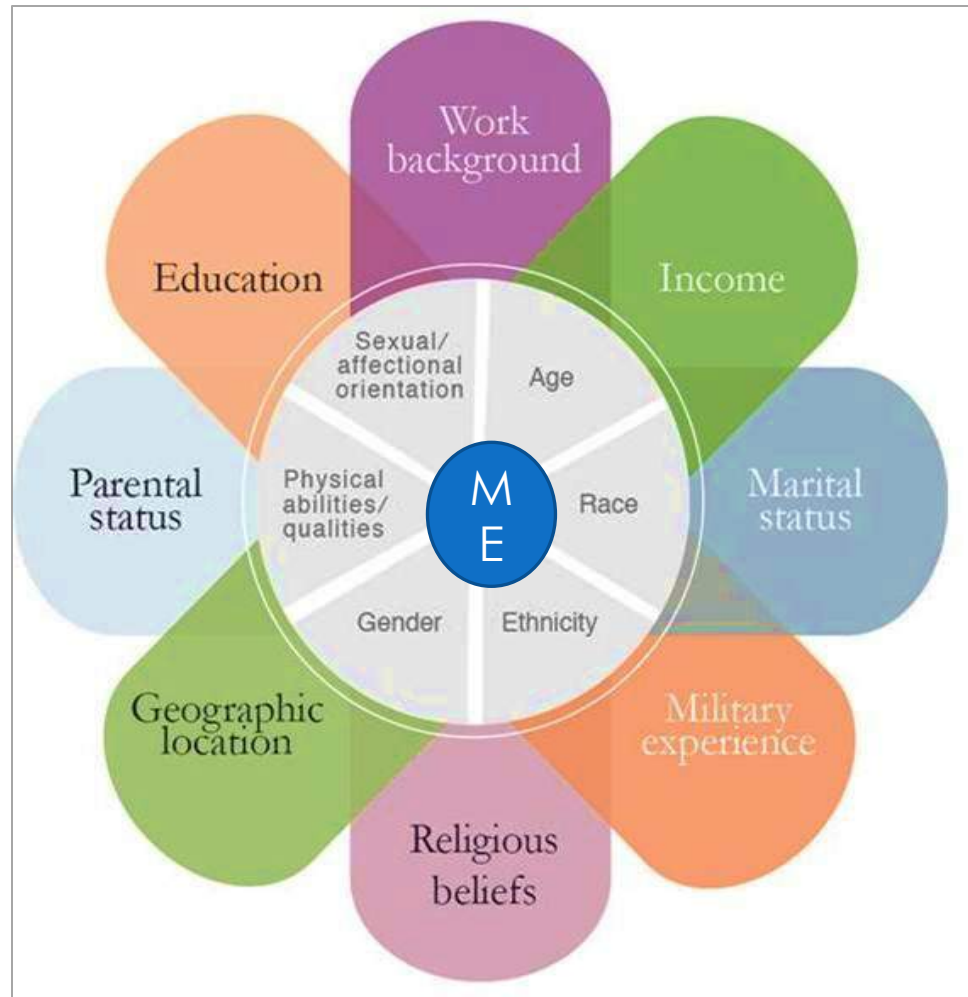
Work background

Income

Marital status

Military experience

Religious beliefs

Geographic location

Parental status

Education

Sexual/ affectional orientation

Age

Race

Ethnicity

Gender

Physical abilities/ qualities

M E